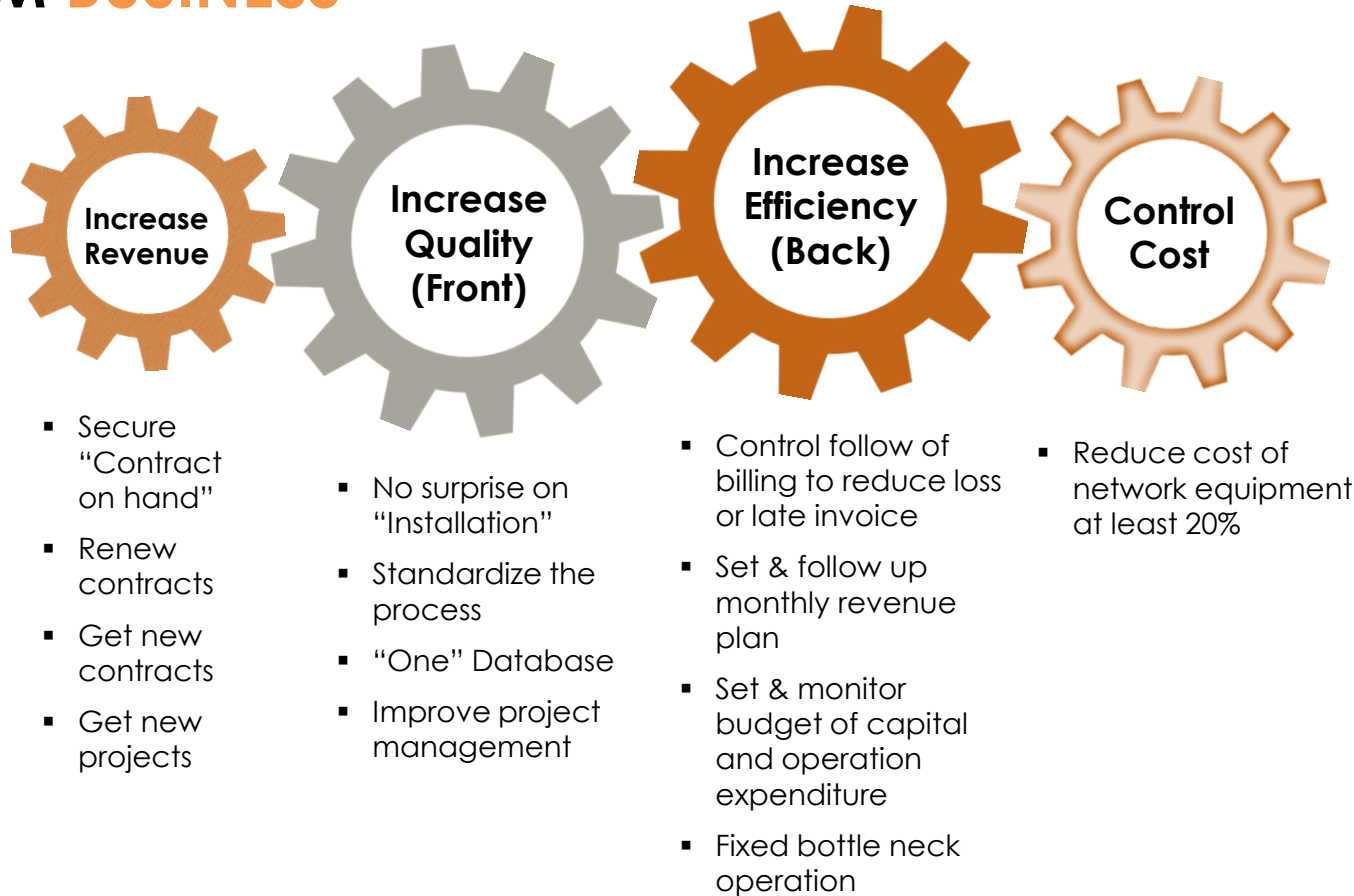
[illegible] BUSINESS

Increase Revenue

Increase Quality (Front)

Increase Efficiency (Back)

Control Cost

- Secure "Contract on hand"
- Renew contracts
- Get new contracts
- Get new projects

- No surprise on "Installation"
- Standardize the process
- "One" Database
- Improve project management

- Control follow of billing to reduce loss or late invoice
- Set & follow up monthly revenue plan
- Set & monitor budget of capital and operation expenditure
- Fixed bottle neck operation

- Reduce cost of network equipment at least 20%